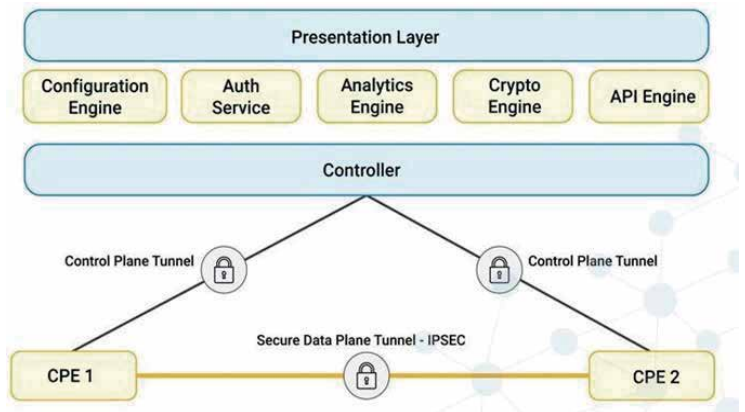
Presentation Layer

Configuration Engine

Auth Service

Analytics Engine

Crypto Engine

API Engine

Controller

Control Plane Tunnel

Control Plane Tunnel

Secure Data Plane Tunnel - IPSEC

CPE 1

CPE 2